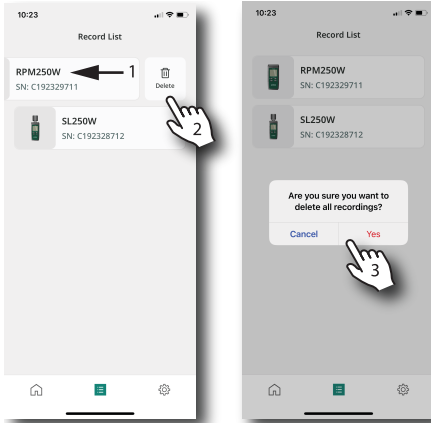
10:23

Record List

RPM250W
SN: C192329711

1

Delete

2

SL250W
SN: C192328712

10:23

Record List

RPM250W
SN: C192329711

SL250W
SN: C192328712

Are you sure you want to delete all recordings?

Cancel

Yes

3